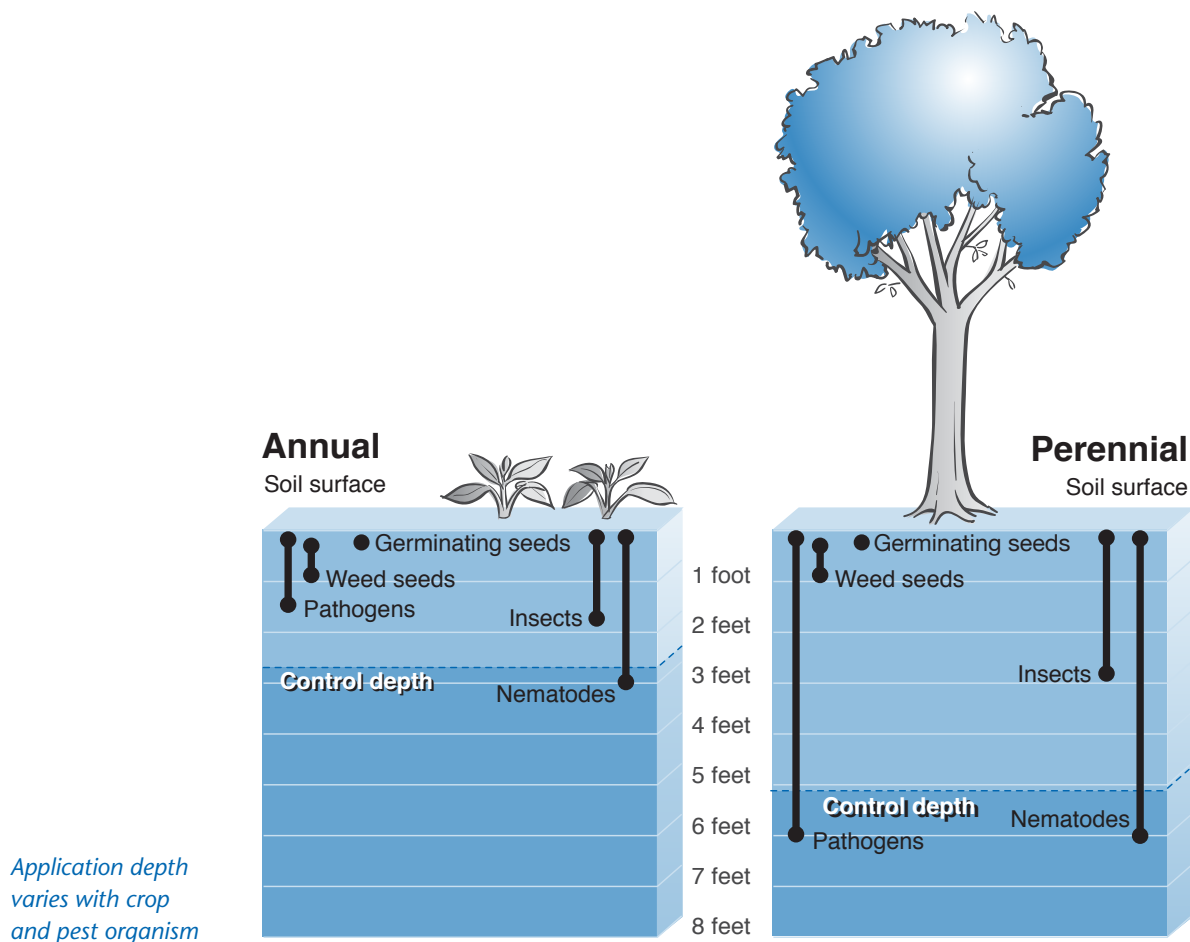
Annual
Soil surface

Germinating seeds
Weed seeds
Pathogens
Insects
Control depth
Nematodes

1 foot
2 feet
3 feet
4 feet
5 feet
6 feet
7 feet
8 feet

Perennial
Soil surface

Germinating seeds
Weed seeds
Insects
Control depth
Nematodes
Pathogens

Application depth varies with crop and pest organism